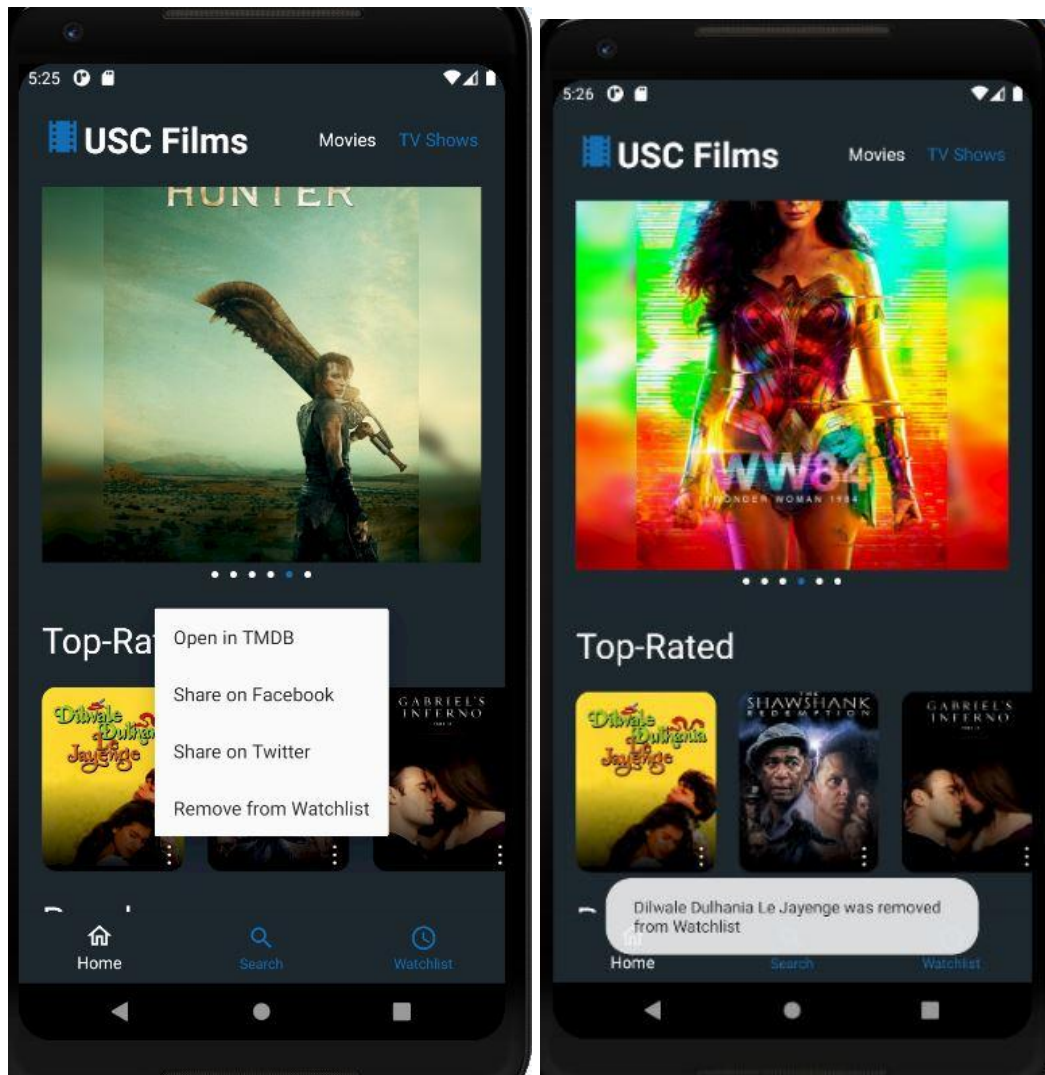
5:25

USC Films

Movies TV Shows

HUNTER

Top-Ra

Open in TMDB

Share on Facebook

Share on Twitter

Remove from Watchlist

Dilwale Dulhania Le Jayenge

GABRIEL'S INFERNO

Home

Search

Watchlist

5:26

USC Films

Movies TV Shows

WW84

WONDER WOMAN 1984

Top-Rated

Dilwale Dulhania Le Jayenge

THE SHAWSHANK REDEMPTION

GABRIEL'S INFERNO

Dilwale Dulhania Le Jayenge was removed from Watchlist

Home

Search

Watchlist